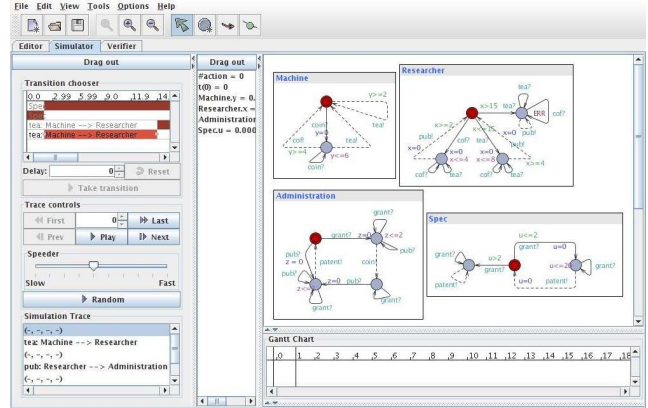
File Edit View Tools Options Help

Editor Simulator Verifier

Drag out

Transition chooser

0.0 2.99 5.99 9.0 11.9 14

Spe

tea: Machine --> Researcher

tea: Machine --> Researcher

Delay: 0 Reset

Take transition

Trace controls

First 0 Last

Prev Play Next

Speeder

Slow Fast

Random

Simulation Trace

(-, -, -, -)

tea: Machine --> Researcher

(-, -, -, -)

pub: Researcher --> Administration

(-, -, -, -)

Drag out

#action = 0
t(0) = 0
Machine.y = 0.
Researcher.x =
Administration
Spec.u = 0.000

Machine

y>=2
tea!
coin!
y=0
cof!
tea!
y<=6
y>=4
coin?

Researcher

tea?
x>=15 tea?
ERR
x>=2
x=0
pub!
cof?
x=0
x<=4
x<=8
x>=4
tea?
x=0
cof?
tea?
cof?
pub!

Administration

grant?
z=0
z<=2
pub?
pub?
coin!
z=0
patent!
pub!
z<=2
z=0
pub?
patent!

Spec

u<=2
grant? u=0
grant?
u>2
u<=20
grant?
pub?
patent!
u=0
patent!

Gantt Chart

0 1 2 3 4 5 6 7 8 9 10 11 12 13 14 15 16 17 18